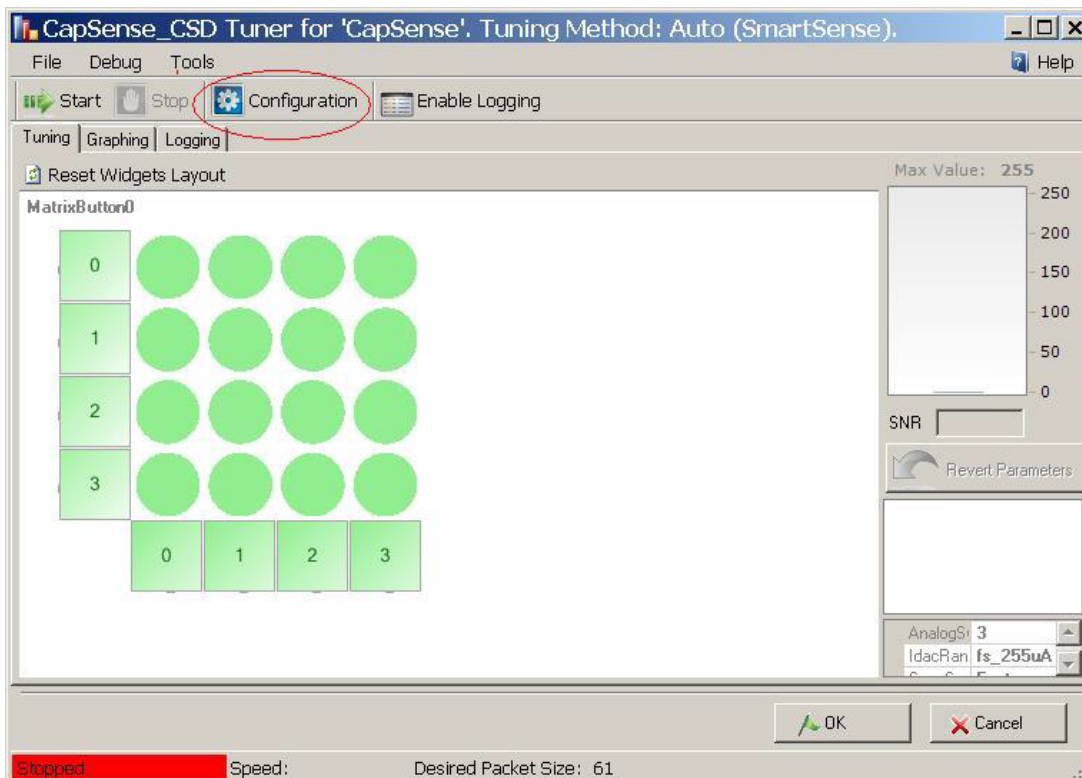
CapSense_CSD Tuner for 'CapSense'. Tuning Method: Auto (SmartSense).

File Debug Tools

Help

Start Stop Configuration Enable Logging

Tuning Graphing Logging

Reset Widgets Layout

MatrixButton0

0
1
2
3

0 1 2 3

Max Value: 255

250
200
150
100
50
0

SNR

Revert Parameters

| AnalogS | 3 |
|---|---|
| IdacRan | fs_255uA |

OK Cancel

Stopped Speed: Desired Packet Size: 61